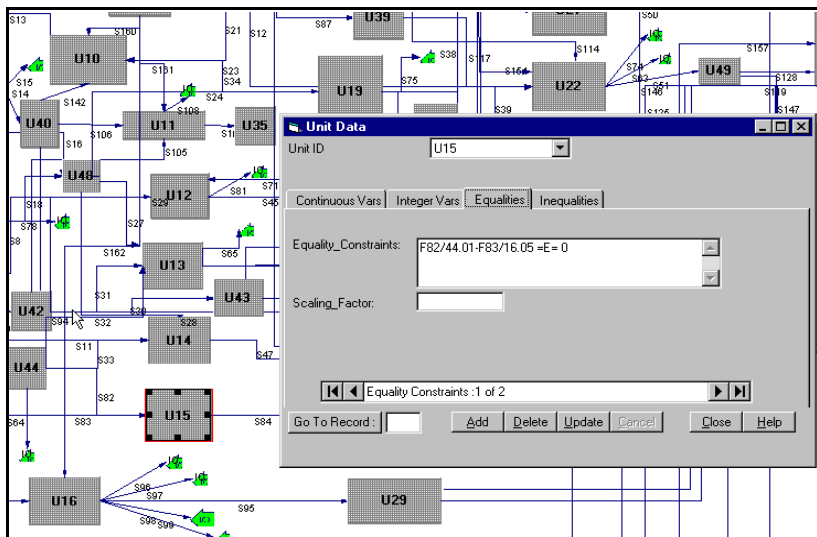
S13
S160
S21
S12
S87
U39
S60
S114
U10
S38
S157
S15
S161
S23
S17
S164
S74
U49
S14
S34
U19
S75
U22
S63
S128
S142
S24
S51
S139
U40
S108
S39
S146
S147
S106
U11
S1
U35
S16
S105
U48
U12
S81
S71
S18
S29
S45
S78
S27
S8
S162
U13
S65
S31
U42
S30
U43
S94
S32
S28
S11
U14
S33
S47
U44
S82
U15
S64
S83
S84
U16
S96
S97
S95
U29
S98
S99

Unit Data
Unit ID
U15
Continuous Vars
Integer Vars
Equalities
Inequalities
Equality_Constraints:
F82/44.01-F83/16.05 =E= 0
Scaling_Factor:
Equality Constraints :1 of 2
Go To Record :
Add
Delete
Update
Cancel
Close
Help